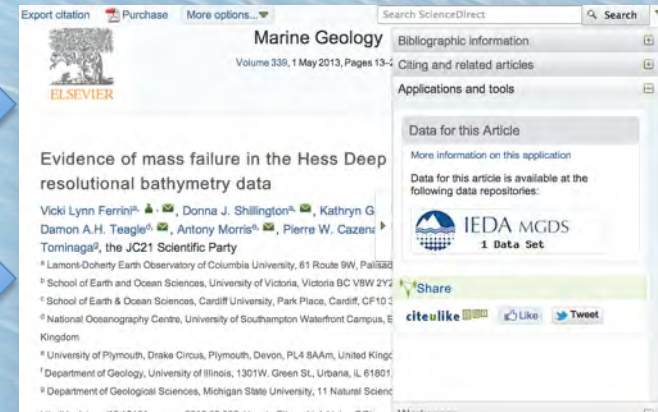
Export citation Purchase More options...

Search ScienceDirect Search

ELSEVIER

Marine Geology

Volume 339, 1 May 2013, Pages 13–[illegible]

Evidence of mass failure in the Hess Deep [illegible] resolutional bathymetry data

Vicki Lynn Ferrini$^{a}$, Donna J. Shillington$^{a}$, Kathryn G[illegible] Damon A.H. Teagle$^{d}$, Antony Morris$^{e}$, Pierre W. Cazen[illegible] Tominaga$^{g}$, the JC21 Scientific Party

$^{a}$ Lamont-Doherty Earth Observatory of Columbia University, 61 Route 9W, Palisad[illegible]

$^{b}$ School of Earth and Ocean Sciences, University of Victoria, Victoria BC V8W 2Y2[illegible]

$^{c}$ School of Earth & Ocean Sciences, Cardiff University, Park Place, Cardiff, CF10 3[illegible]

$^{d}$ National Oceanography Centre, University of Southampton Waterfront Campus, E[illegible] Kingdom

$^{e}$ University of Plymouth, Drake Circus, Plymouth, Devon, PL4 8AAm, United Kingd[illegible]

$^{f}$ Department of Geology, University of Illinois, 1301W. Green St., Urbana, IL 61801,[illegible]

$^{g}$ Department of Geological Sciences, Michigan State University, 11 Natural Scienc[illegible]

Bibliographic information

Citing and related articles

Applications and tools

Data for this Article

More information on this application

Data for this article is available at the following data repositories:

IEDA MGDS
1 Data Set

Share

citeulike Like Tweet